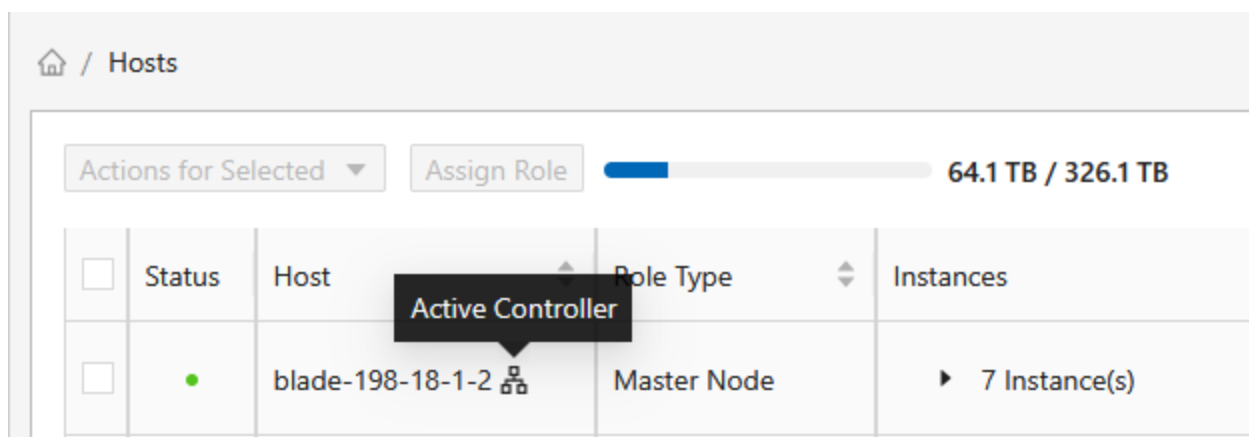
/ Hosts

Actions for Selected ▼ Assign Role 64.1 TB / 326.1 TB

| | Status | Host | Role Type | Instances |
|---|---|---|---|---|
| | ● | blade-198-18-1-2 | Master Node | ▸ 7 Instance(s) |

Active Controller